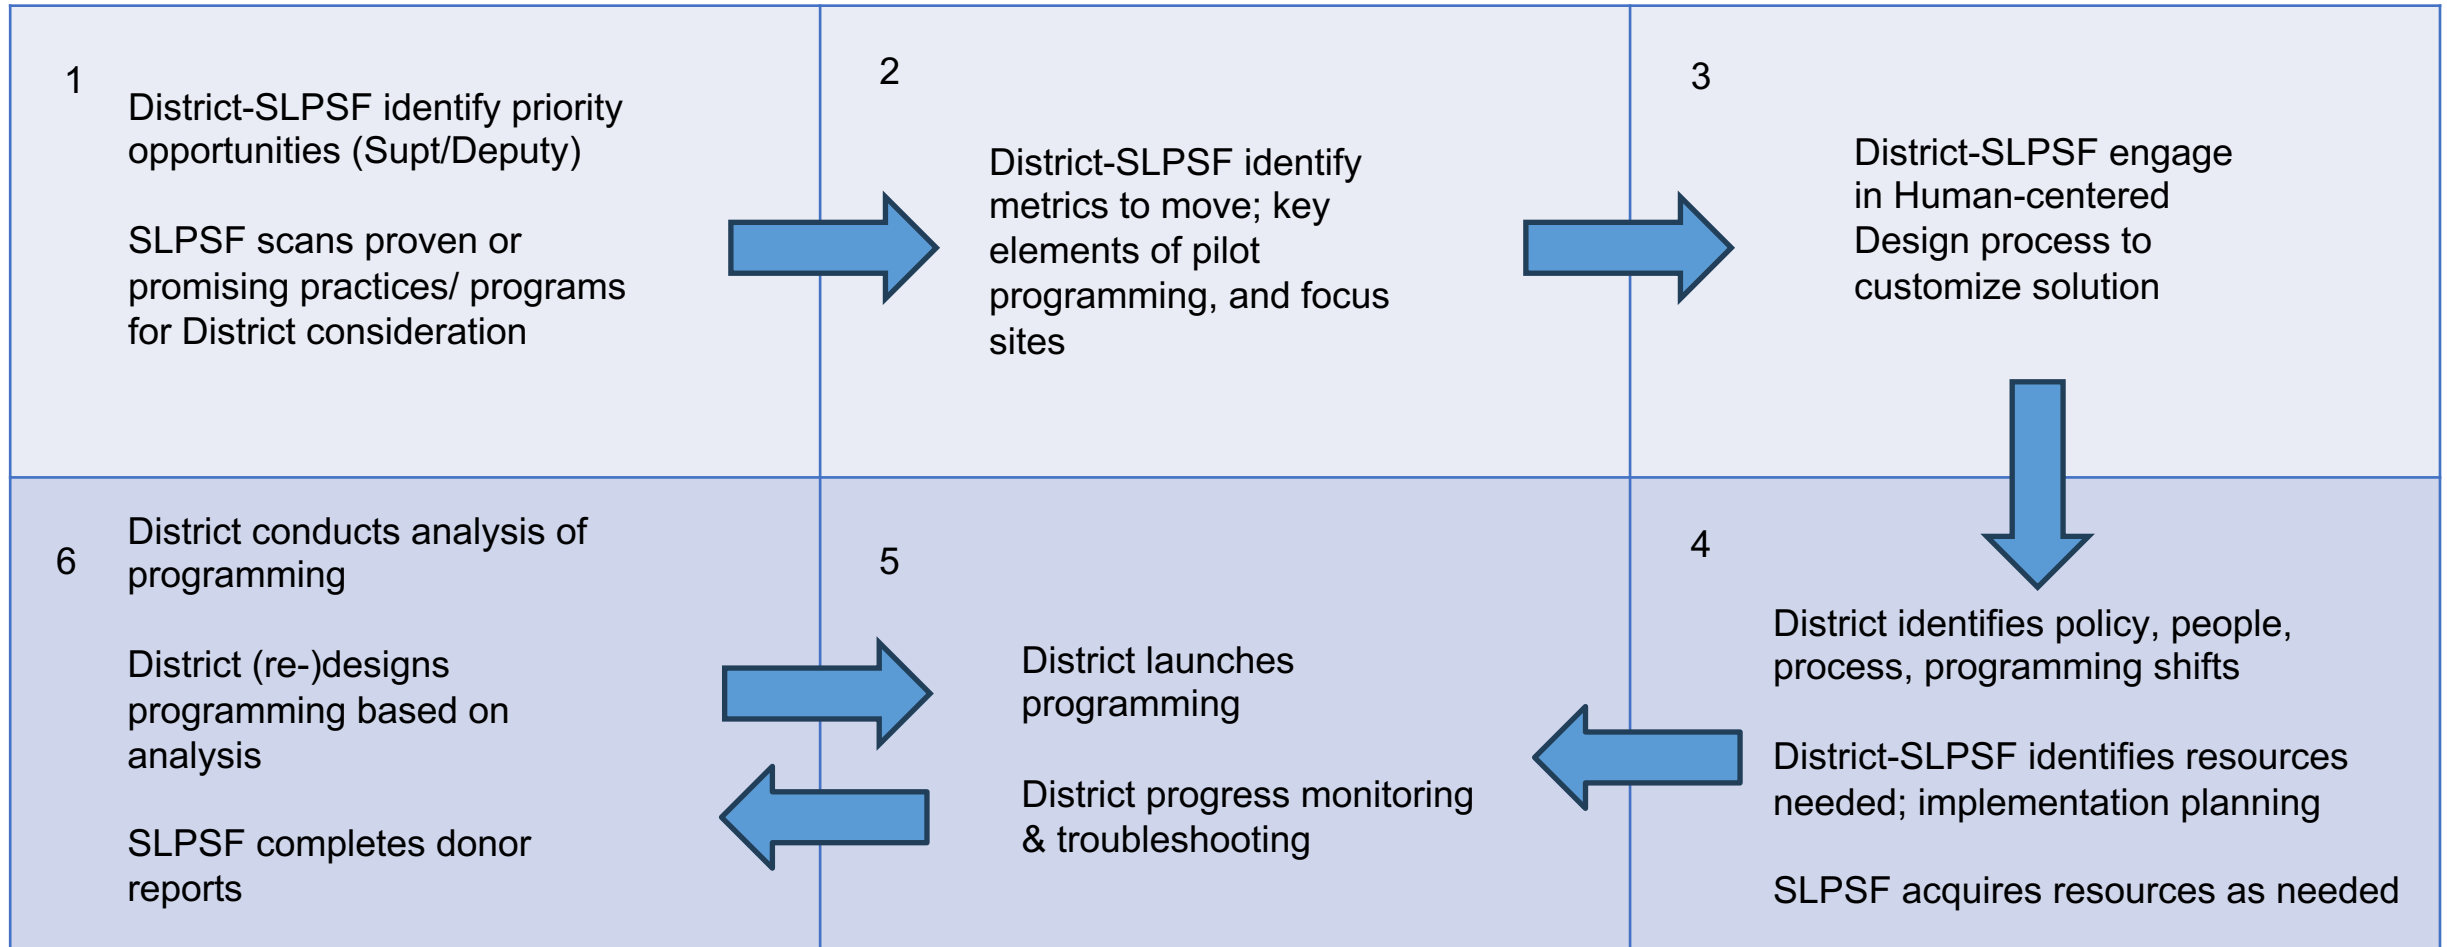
1

District-SLPSF identify priority opportunities (Supt/Deputy)

SLPSF scans proven or promising practices/ programs for District consideration

2

District-SLPSF identify metrics to move; key elements of pilot programming, and focus sites

3

District-SLPSF engage in Human-centered Design process to customize solution

6

District conducts analysis of programming

District (re-)designs programming based on analysis

SLPSF completes donor reports

5

District launches programming

District progress monitoring & troubleshooting

4

District identifies policy, people, process, programming shifts

District-SLPSF identifies resources needed; implementation planning

SLPSF acquires resources as needed